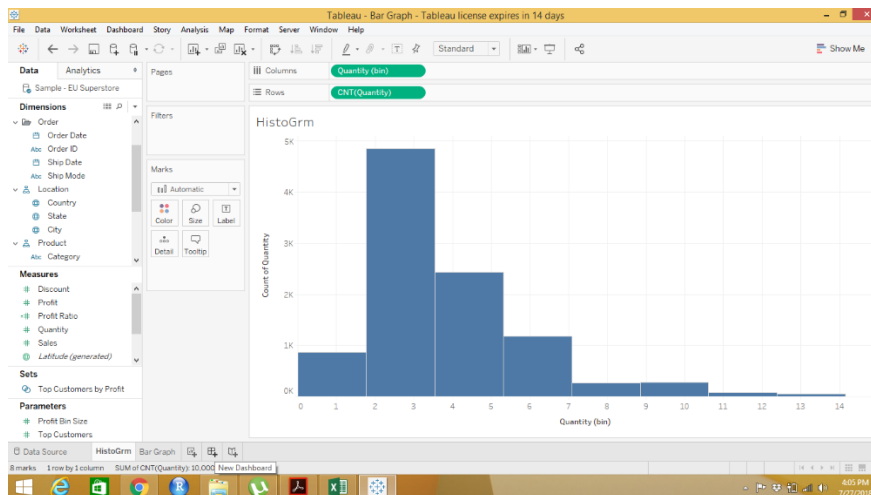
Tableau - Bar Graph - Tableau license expires in 14 days

File Data Worksheet Dashboard Story Analysis Map Format Server Window Help

Standard

Show Me

Data Analytics

Sample - EU Superstore

Dimensions

Order
Order Date
Order ID
Ship Date
Ship Mode
Location
Country
State
City
Product
Category

Measures

Discount
Profit
Profit Ratio
Quantity
Sales
Latitude (generated)

Sets

Top Customers by Profit

Parameters

Profit Bin Size
Top Customers

Pages

Filters

Marks

Automatic

Color Size Label
Detail Tooltip

Columns Quantity (bin)

Rows CNT(Quantity)

HistoGrm

5K
4K
3K
2K
1K
0K

Count of Quantity

0 1 2 3 4 5 6 7 8 9 10 11 12 13 14

Quantity (bin)

Data Source HistoGrm Bar Graph

New Dashboard

8 marks 1 row by 1 column SUM of CNT(Quantity): 10,000

4:05 PM
7/27/20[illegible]